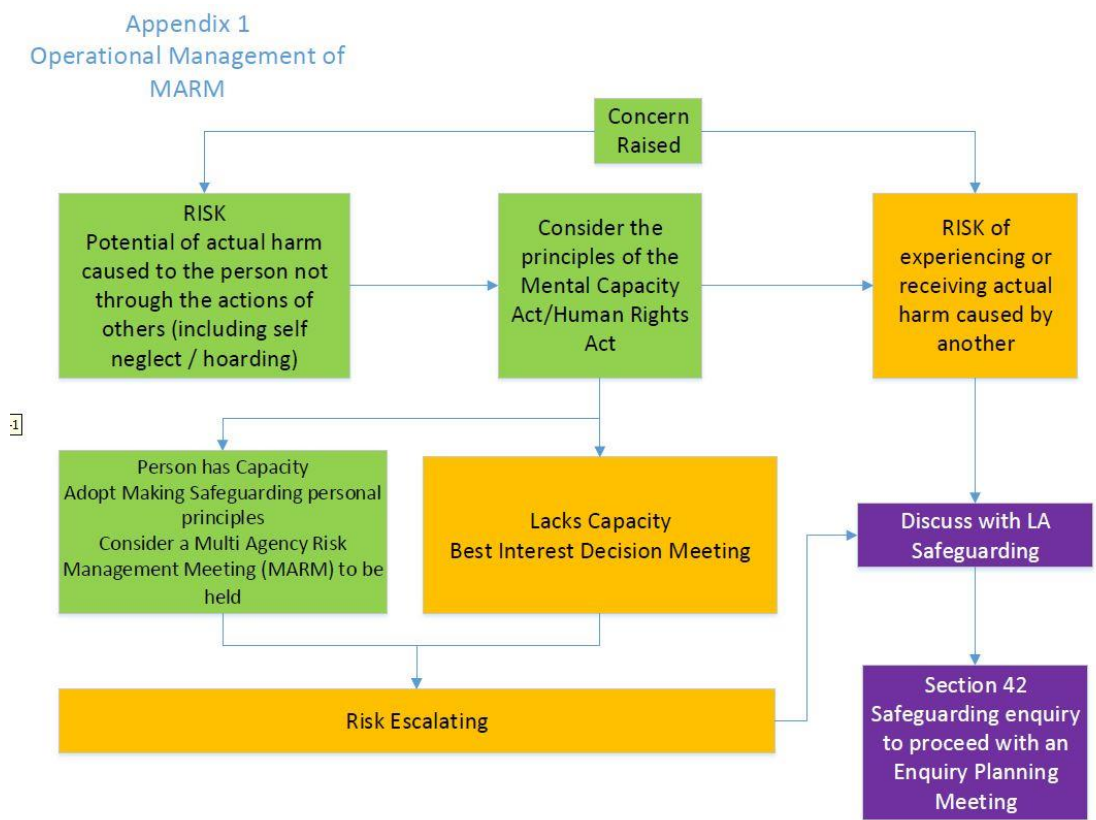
Appendix 1
Operational Management of MARM

Concern Raised

RISK
Potential of actual harm caused to the person not through the actions of others (including self neglect / hoarding)

Consider the principles of the Mental Capacity Act/Human Rights Act

RISK of experiencing or receiving actual harm caused by another

1

Person has Capacity
Adopt Making Safeguarding personal principles
Consider a Multi Agency Risk Management Meeting (MARM) to be held

Lacks Capacity
Best Interest Decision Meeting

Discuss with LA Safeguarding

Risk Escalating

Section 42
Safeguarding enquiry to proceed with an Enquiry Planning Meeting